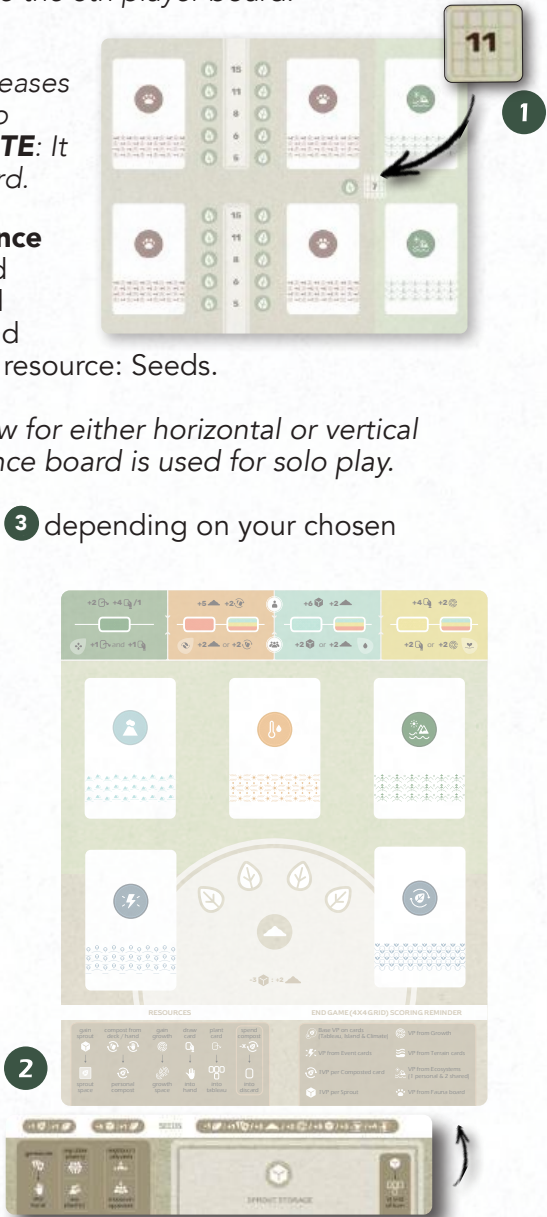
e the 5th player board.

eases
o
TE: It
rd.

nce
d
l
d
resource: Seeds.

w for either horizontal or vertical
nce board is used for solo play.

3 depending on your chosen

11

1

15
11
8
6
5

15
11
8
6
5

2

RESOURCES

END GAME (4X4 GRID) SCORING REMINDER

SPROUT STORAGE